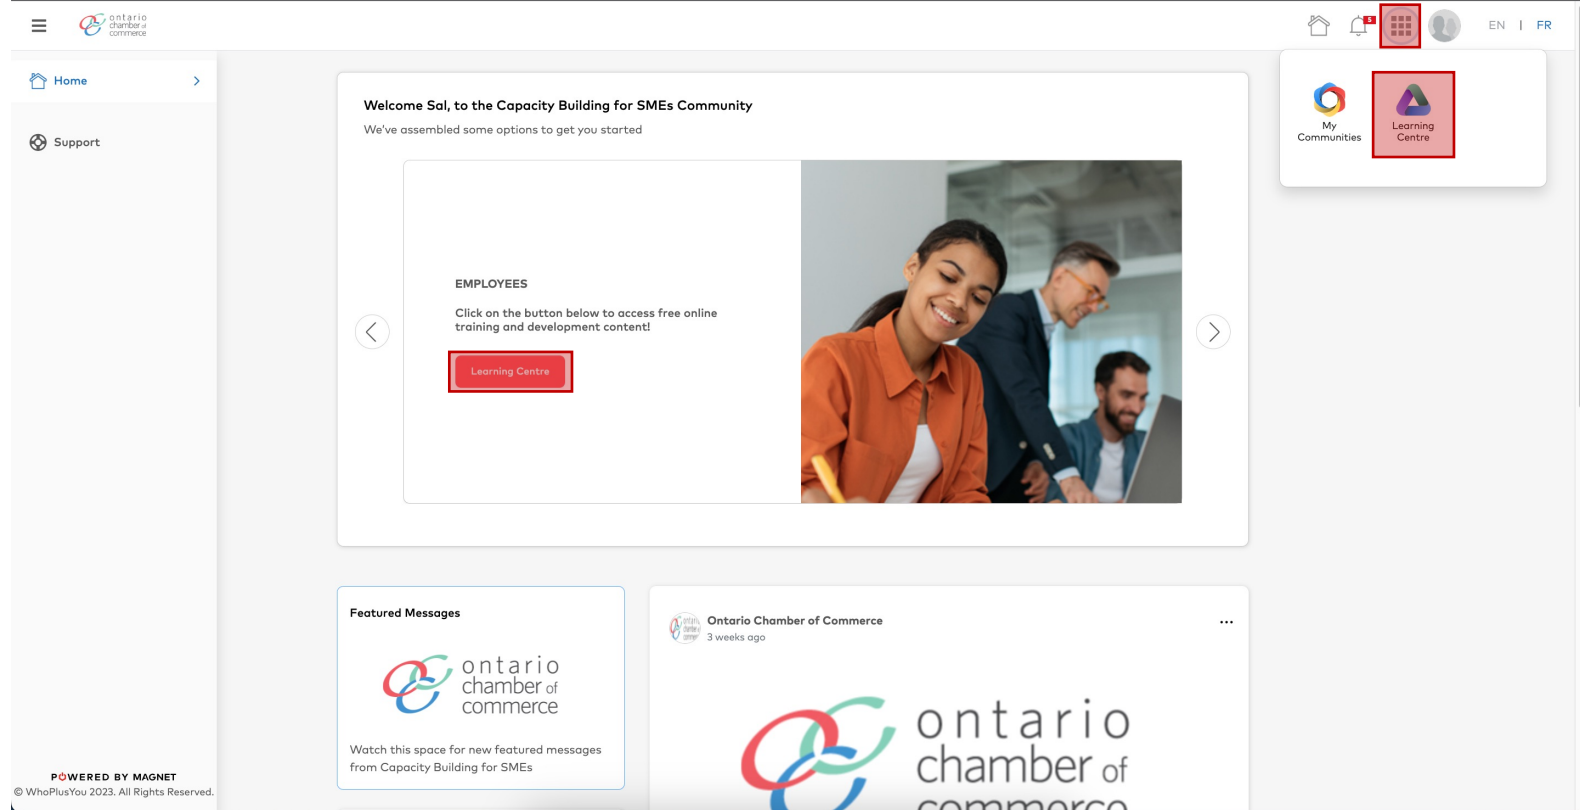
ontario chamber of commerce

5

EN | FR

Home

Support

My Communities

Learning Centre

Welcome Sal, to the Capacity Building for SMEs Community

We've assembled some options to get you started

EMPLOYEES

Click on the button below to access free online training and development content!

Learning Centre

Featured Messages

ontario chamber of commerce

Watch this space for new featured messages from Capacity Building for SMEs

Ontario Chamber of Commerce

3 weeks ago

...

ontario chamber of commerce

POWERED BY MAGNET

© WhoPlusYou 2023. All Rights Reserved.